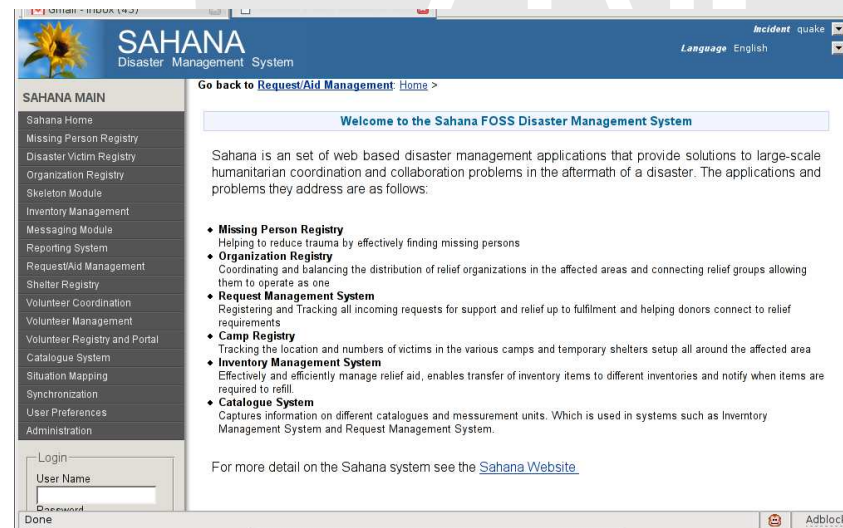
Gmail - Inbox (43)

SAHANA
Disaster Management System

Incident quake
Language English

SAHANA MAIN
Sahana Home
Missing Person Registry
Disaster Victim Registry
Organization Registry
Skeleton Module
Inventory Management
Messaging Module
Reporting System
Request/Aid Management
Shelter Registry
Volunteer Coordination
Volunteer Management
Volunteer Registry and Portal
Catalogue System
Situation Mapping
Synchronization
User Preferences
Administration

Login
User Name
Password

Go back to Request/Aid Management: Home >

Welcome to the Sahana FOSS Disaster Management System

Sahana is an set of web based disaster management applications that provide solutions to large-scale humanitarian coordination and collaboration problems in the aftermath of a disaster. The applications and problems they address are as follows:

• Missing Person Registry
Helping to reduce trauma by effectively finding missing persons
• Organization Registry
Coordinating and balancing the distribution of relief organizations in the affected areas and connecting relief groups allowing them to operate as one
• Request Management System
Registering and Tracking all incoming requests for support and relief up to fulfilment and helping donors connect to relief requirements
• Camp Registry
Tracking the location and numbers of victims in the various camps and temporary shelters setup all around the affected area
• Inventory Management System
Effectively and efficiently manage relief aid, enables transfer of inventory items to different inventories and notify when items are required to refill.
• Catalogue System
Captures information on different catalogues and messurement units. Which is used in systems such as Inverntory Management System and Request Management System.

For more detail on the Sahana system see the Sahana Website

Done
Adblock